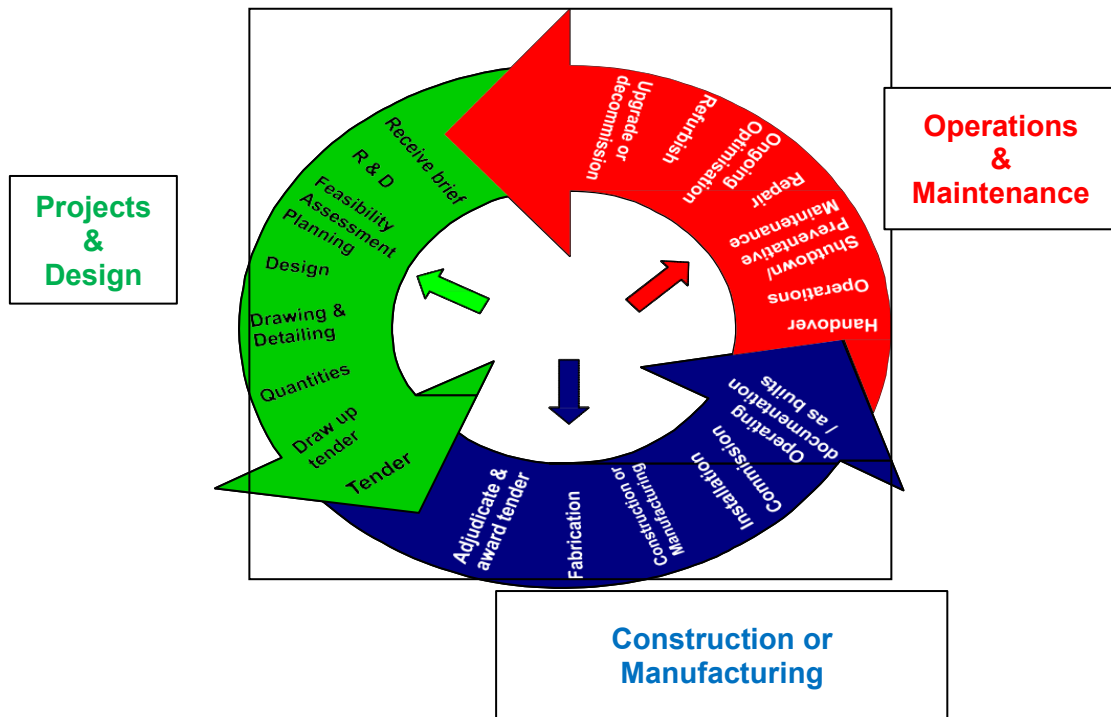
Projects & Design

Receive brief
R & D
Feasibility Assessment
Planning
Design
Drawing & Detailing
Quantities
Draw up tender
Tender

Operations & Maintenance

Upgrade or decommission
Refurbish
Ongoing Optimisation
Repair
Shutdown/ Preventative Maintenance
Operations
Handover

Construction or Manufacturing

Adjudicate & award tender
Fabrication
Construction or Manufacturing
Installation
Commission
Operating documentation / as builts